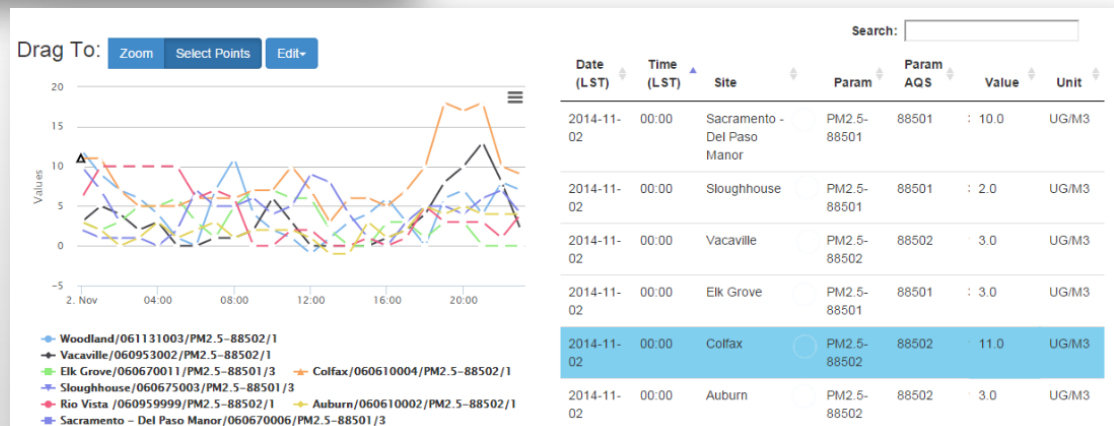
Drag To: Zoom Select Points Edit▾

20
15
10
5
0
−5
Values
2. Nov 04:00 08:00 12:00 16:00 20:00

Woodland/061131003/PM2.5-88502/1
Vacaville/060953002/PM2.5-88502/1
Elk Grove/060670011/PM2.5-88501/3
Colfax/060610004/PM2.5-88502/1
Sloughhouse/060675003/PM2.5-88501/3
Rio Vista /060959999/PM2.5-88502/1
Auburn/060610002/PM2.5-88502/1
Sacramento - Del Paso Manor/060670006/PM2.5-88501/3

Search:

| Date (LST) | Time (LST) | Site | Param | Param AQS | Value | Unit |
|---|---|---|---|---|---|---|
| 2014-11-02 | 00:00 | Sacramento - Del Paso Manor | PM2.5-88501 | 88501 | 10.0 | UG/M3 |
| 2014-11-02 | 00:00 | Sloughhouse | PM2.5-88501 | 88501 | 2.0 | UG/M3 |
| 2014-11-02 | 00:00 | Vacaville | PM2.5-88502 | 88502 | 3.0 | UG/M3 |
| 2014-11-02 | 00:00 | Elk Grove | PM2.5-88501 | 88501 | 3.0 | UG/M3 |
| 2014-11-02 | 00:00 | Colfax | PM2.5-88502 | 88502 | 11.0 | UG/M3 |
| 2014-11-02 | 00:00 | Auburn | PM2.5-88502 | 88502 | 3.0 | UG/M3 |